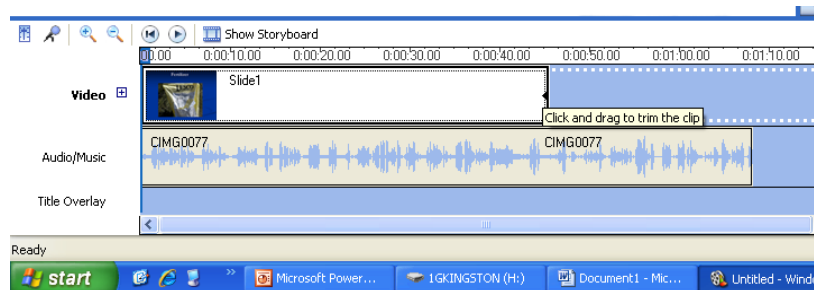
Show Storyboard

0:00 0:00:10.00 0:00:20.00 0:00:30.00 0:00:40.00 0:00:50.00 0:01:00.00 0:01:10.00

Video

Slide1

Click and drag to trim the clip

Audio/Music

CIMG0077

CIMG0077

Title Overlay

Ready

start

Microsoft Power...

1GKINGSTON (H:)

Document1 - Mic...

Untitled - Windo